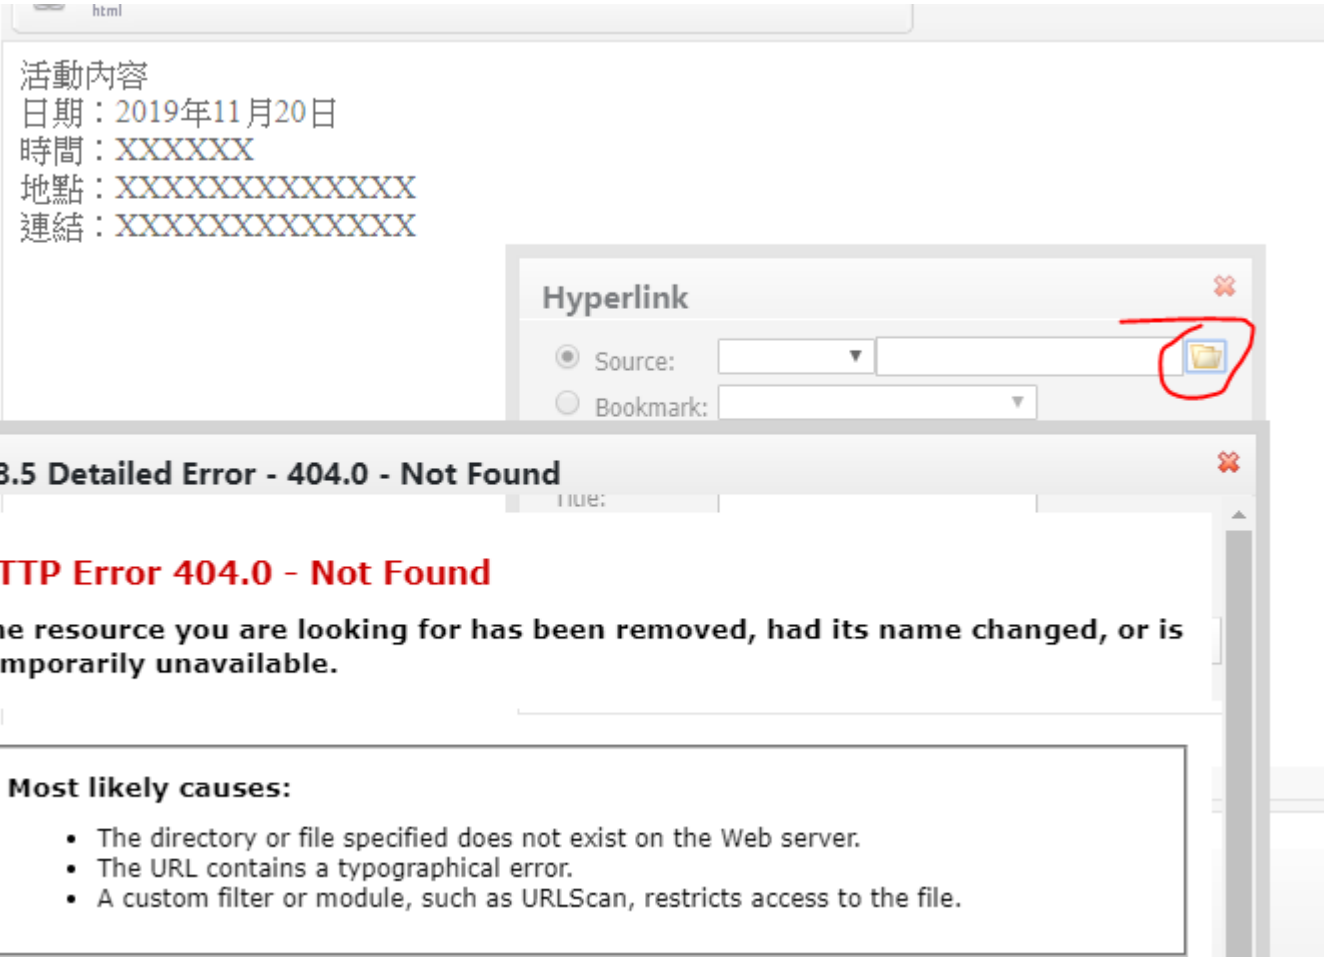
html

活動內容
日期：2019年11月20日
時間：XXXXXX
地點：XXXXXXXXXXXXX
連結：XXXXXXXXXXXXX

Hyperlink

Source:

Bookmark:

3.5 Detailed Error - 404.0 - Not Found

Title:

TTP Error 404.0 - Not Found

he resource you are looking for has been removed, had its name changed, or is mporarily unavailable.

Most likely causes:

- The directory or file specified does not exist on the Web server.
- The URL contains a typographical error.
- A custom filter or module, such as URLScan, restricts access to the file.